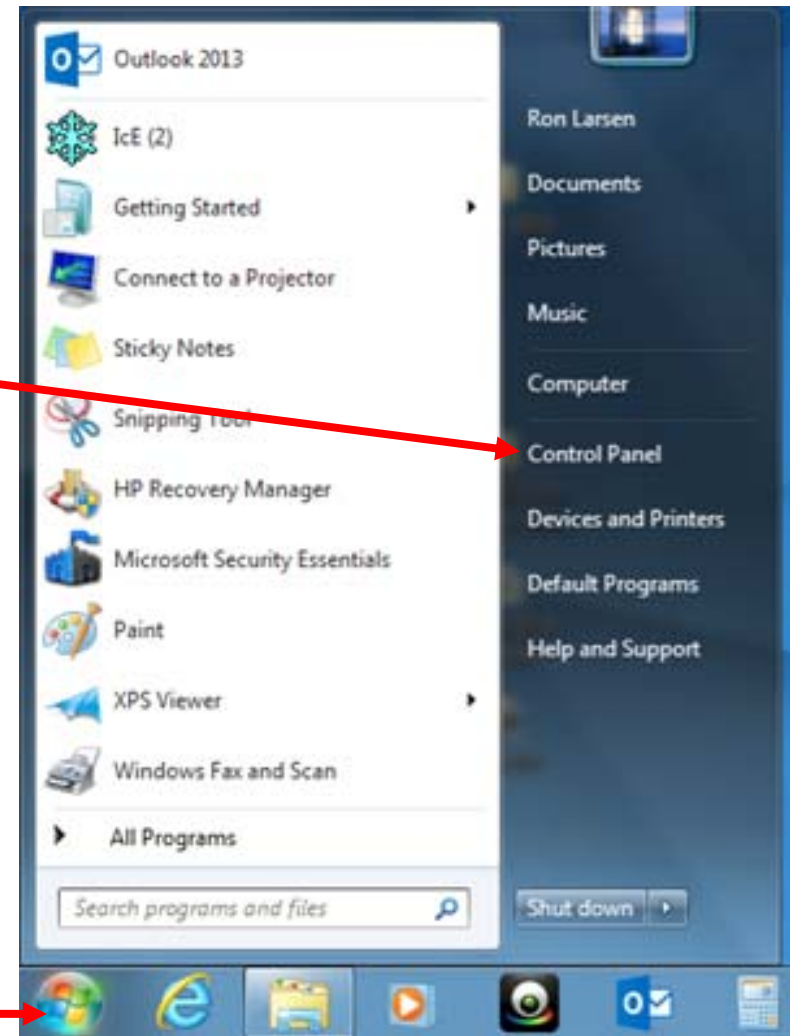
Outlook 2013
IcE (2)
Getting Started
Connect to a Projector
Sticky Notes
Snipping Tool
HP Recovery Manager
Microsoft Security Essentials
Paint
XPS Viewer
Windows Fax and Scan
All Programs
Search programs and files

Ron Larsen
Documents
Pictures
Music
Computer
Control Panel
Devices and Printers
Default Programs
Help and Support
Shut down